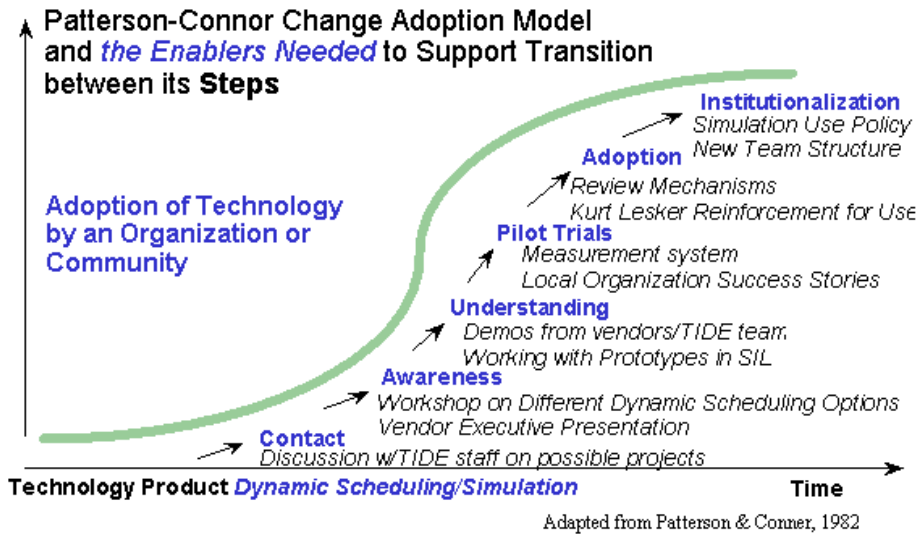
Patterson-Connor Change Adoption Model and *the Enablers Needed* to Support Transition between its **Steps**

Adoption of Technology by an Organization or Community

Institutionalization
Simulation Use Policy
New Team Structure

Adoption
Review Mechanisms
Kurt Lesker Reinforcement for Use

Pilot Trials
Measurement system
Local Organization Success Stories

Understanding
Demos from vendors/TIDE team
Working with Prototypes in SIL

Awareness
Workshop on Different Dynamic Scheduling Options
Vendor Executive Presentation

Contact
Discussion w/TIDE staff on possible projects

Technology Product *Dynamic Scheduling/Simulation*

Time

Adapted from Patterson & Conner, 1982